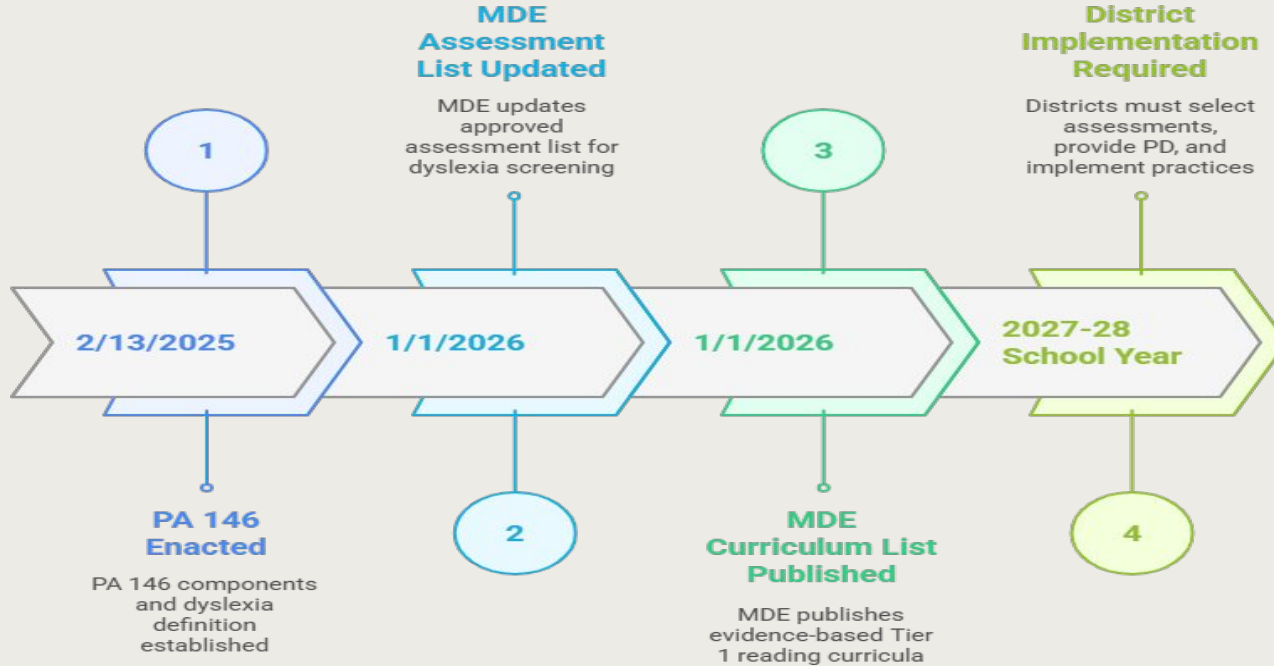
MDE Assessment List Updated

MDE updates approved assessment list for dyslexia screening

District Implementation Required

Districts must select assessments, provide PD, and implement practices

1

3

2/13/2025

1/1/2026

1/1/2026

2027-28 School Year

2

4

PA 146 Enacted

PA 146 components and dyslexia definition established

MDE Curriculum List Published

MDE publishes evidence-based Tier 1 reading curricula